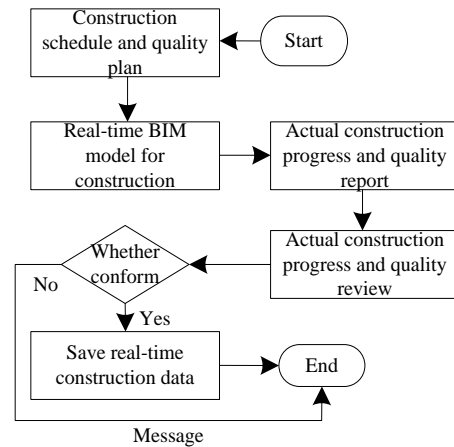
Construction schedule and quality plan

Start

Real-time BIM model for construction

Actual construction progress and quality report

Actual construction progress and quality review

Whether conform

No

Yes

Save real-time construction data

End

Message